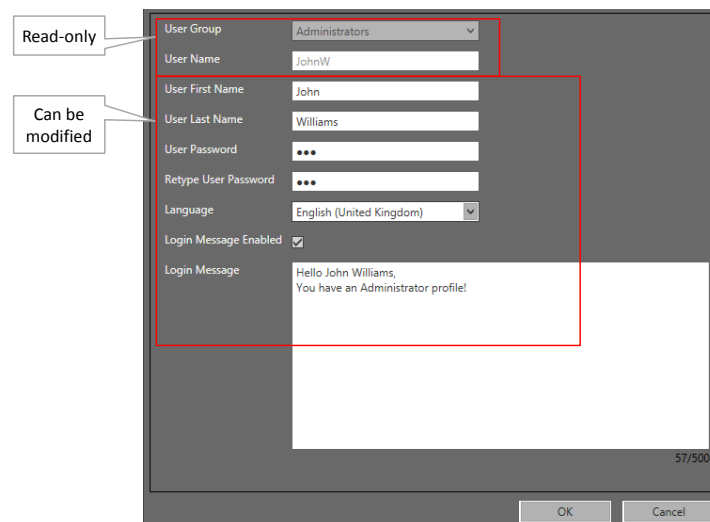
Read-only

User Group
Administrators

User Name
JohnW

Can be modified

User First Name
John

User Last Name
Williams

User Password
•••

Retype User Password
•••

Language
English (United Kingdom)

Login Message Enabled

Login Message
Hello John Williams,
You have an Administrator profile!

57/500

OK

Cancel